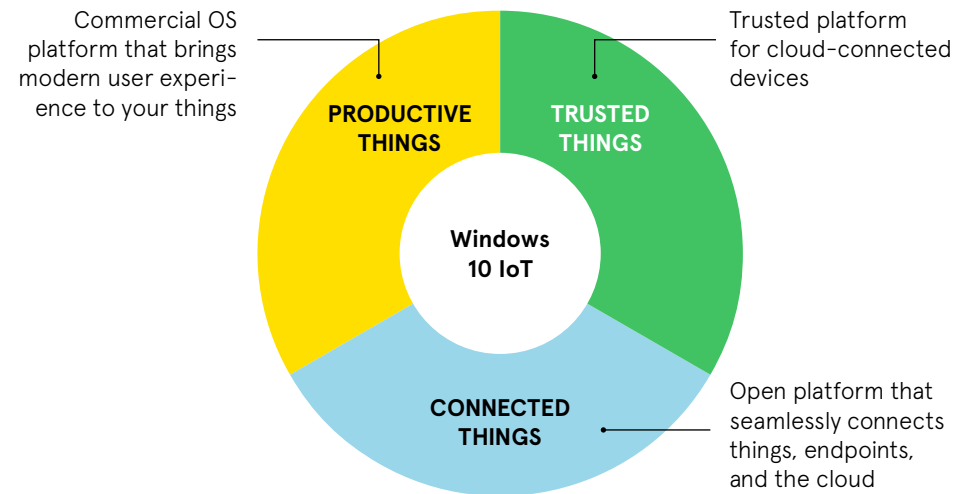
Commercial OS platform that brings modern user experience to your things

PRODUCTIVE THINGS

Trusted platform for cloud-connected devices

TRUSTED THINGS

Windows 10 IoT

CONNECTED THINGS

Open platform that seamlessly connects things, endpoints, and the cloud